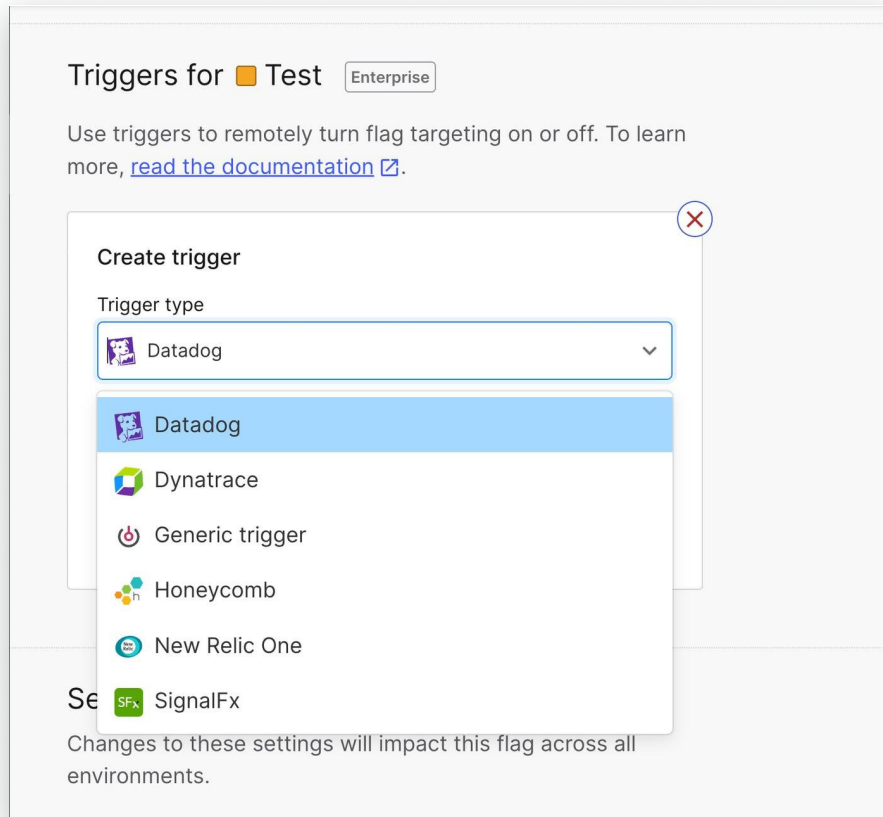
Triggers for Test Enterprise

Use triggers to remotely turn flag targeting on or off. To learn more, read the documentation.

Create trigger

Trigger type

Datadog

Datadog
Dynatrace
Generic trigger
Honeycomb
New Relic One
SignalFx

Se

Changes to these settings will impact this flag across all environments.